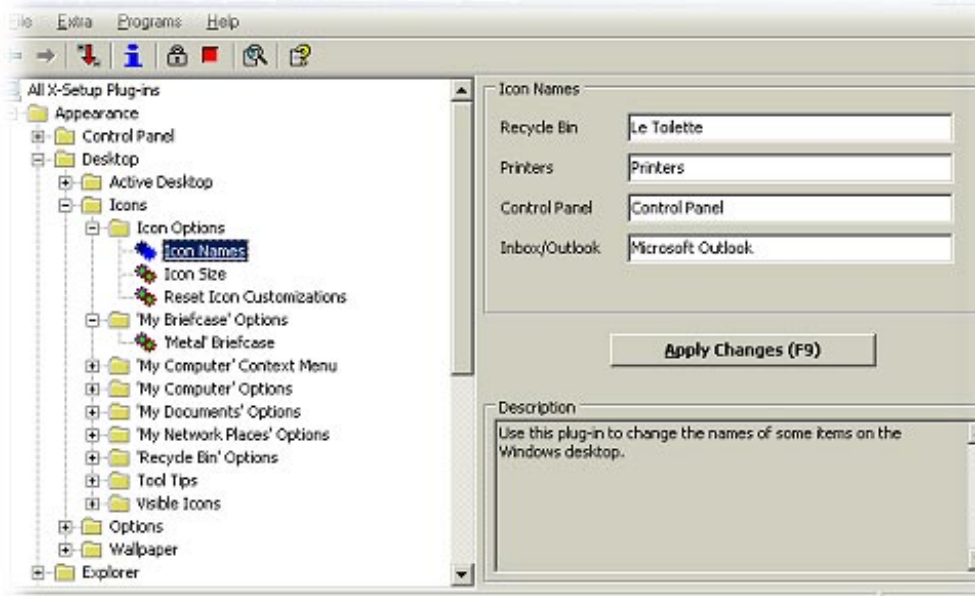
ile Extra Programs Help

All X-Setup Plug-ins
Appearance
Control Panel
Desktop
Active Desktop
Icons
Icon Options
Icon Names
Icon Size
Reset Icon Customizations
'My Briefcase' Options
'Metal' Briefcase
'My Computer' Context Menu
'My Computer' Options
'My Documents' Options
'My Network Places' Options
'Recycle Bin' Options
Tool Tips
Visible Icons
Options
Wallpaper
Explorer

Icon Names

| Recycle Bin | Le Toilette |
|---|---|
| Printers | Printers |
| Control Panel | Control Panel |
| Inbox/Outlook | Microsoft Outlook |

Apply Changes (F9)

Description
Use this plug-in to change the names of some items on the Windows desktop.